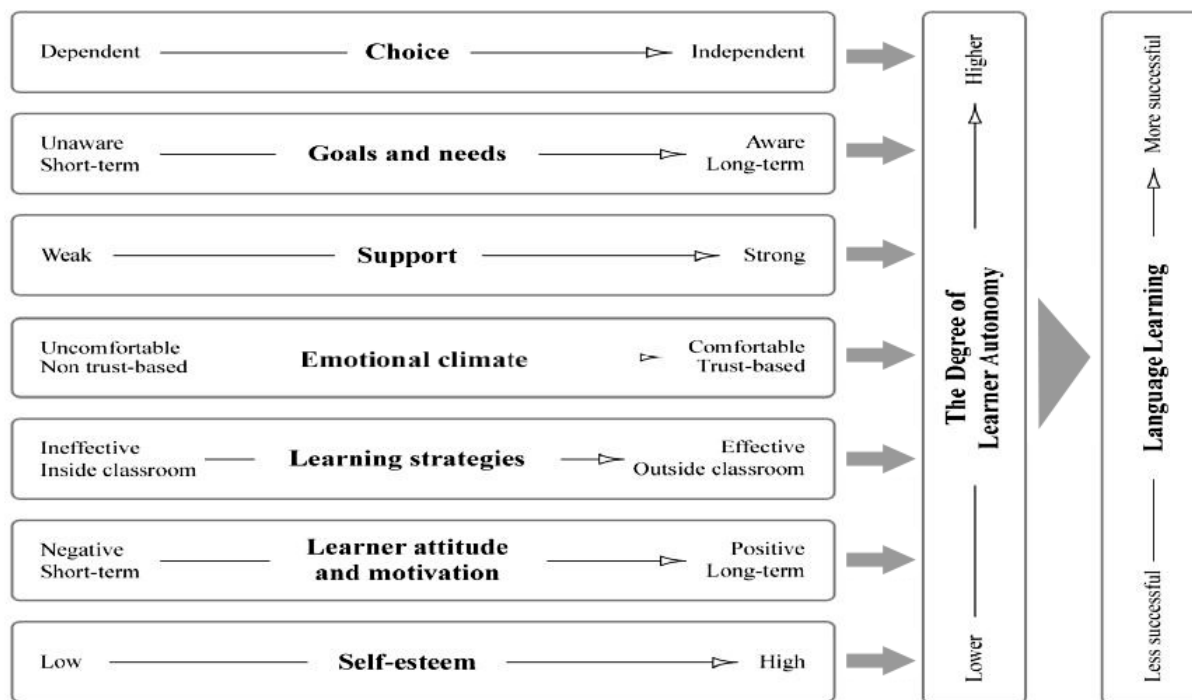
Dependent Choice Independent

Unaware Short-term Goals and needs Aware Long-term

Weak Support Strong

Uncomfortable Non trust-based Emotional climate Comfortable Trust-based

Ineffective Inside classroom Learning strategies Effective Outside classroom

Negative Short-term Learner attitude and motivation Positive Long-term

Low Self-esteem High

Lower The Degree of Learner Autonomy Higher

Less successful Language Learning More successful